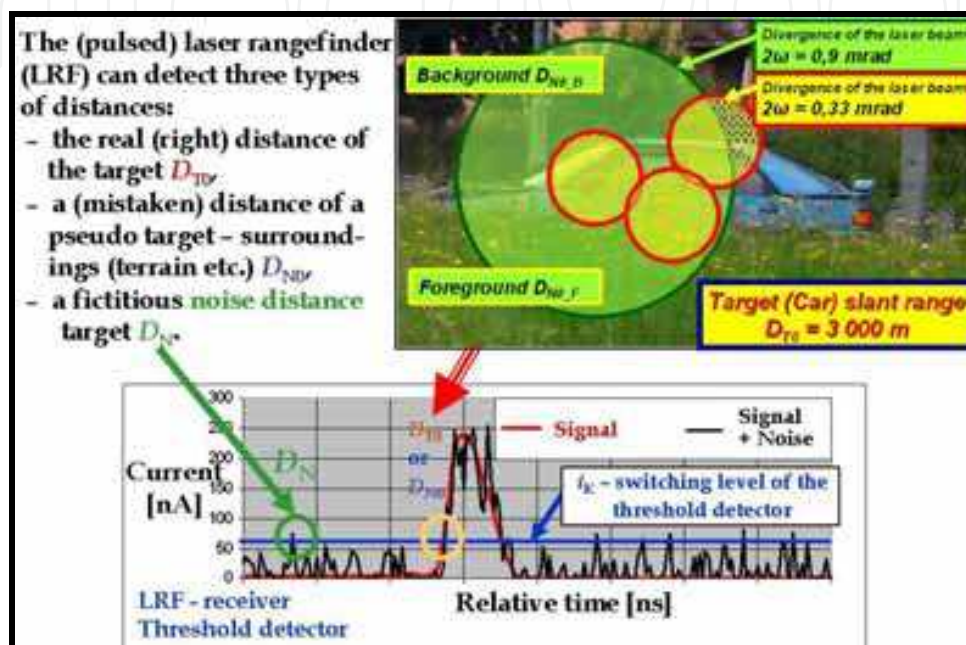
The (pulsed) laser rangefinder (LRF) can detect three types of distances:
– the real (right) distance of the target $D_{TD}$,
– a (mistaken) distance of a pseudo target – surroundings (terrain etc.) $D_{ND}$,
– a fictitious noise distance target $D_N$.

Background $D_{NE\_B}$

Divergence of the laser beam $2\omega$ = 0,9 mrad

Divergence of the laser beam $2\omega$ = 0,33 mrad

Foreground $D_{NE\_F}$

Target (Car) slant range $D_{TG}$ = 3 000 m

300
250
200
150
100
50
0

Current [nA]

$D_N$

$D_{TD}$ or $D_{ND}$

Signal

Signal + Noise

$i_K$ – switching level of the threshold detector

Relative time [ns]

LRF - receiver
Threshold detector